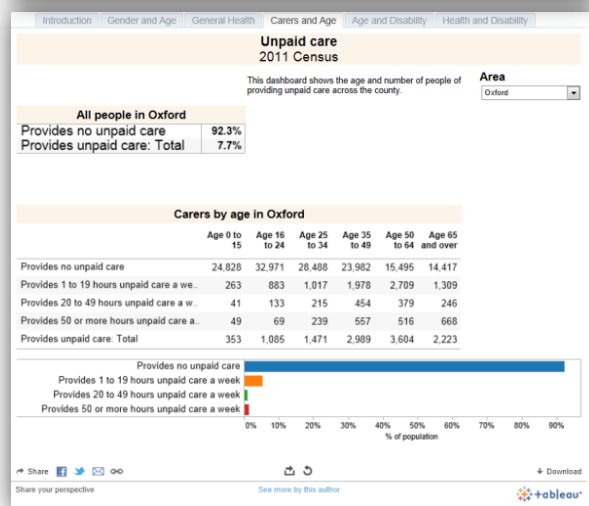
Introduction | Gender and Age | General Health | Carers and Age | Age and Disability | Health and Disability

Unpaid care
2011 Census

This dashboard shows the age and number of people of providing unpaid care across the county.

Area
Oxford

All people in Oxford

| | |
|---|---|
| Provides no unpaid care | 92.3% |
| Provides unpaid care: Total | 7.7% |

Carers by age in Oxford

| | Age 0 to 15 | Age 16 to 24 | Age 25 to 34 | Age 35 to 49 | Age 50 to 64 | Age 65 and over |
|---|---|---|---|---|---|---|
| Provides no unpaid care | 24,828 | 32,971 | 28,488 | 23,982 | 15,495 | 14,417 |
| Provides 1 to 19 hours unpaid care a we.. | 263 | 883 | 1,017 | 1,978 | 2,709 | 1,309 |
| Provides 20 to 49 hours unpaid care a w.. | 41 | 133 | 215 | 454 | 379 | 246 |
| Provides 50 or more hours unpaid care a.. | 49 | 69 | 239 | 557 | 516 | 668 |
| Provides unpaid care: Total | 353 | 1,085 | 1,471 | 2,989 | 3,604 | 2,223 |

Provides no unpaid care
Provides 1 to 19 hours unpaid care a week
Provides 20 to 49 hours unpaid care a week
Provides 50 or more hours unpaid care a week

0% 10% 20% 30% 40% 50% 60% 70% 80% 90%
% of population

Share
Download
Share your perspective
See more by this author
+ableau